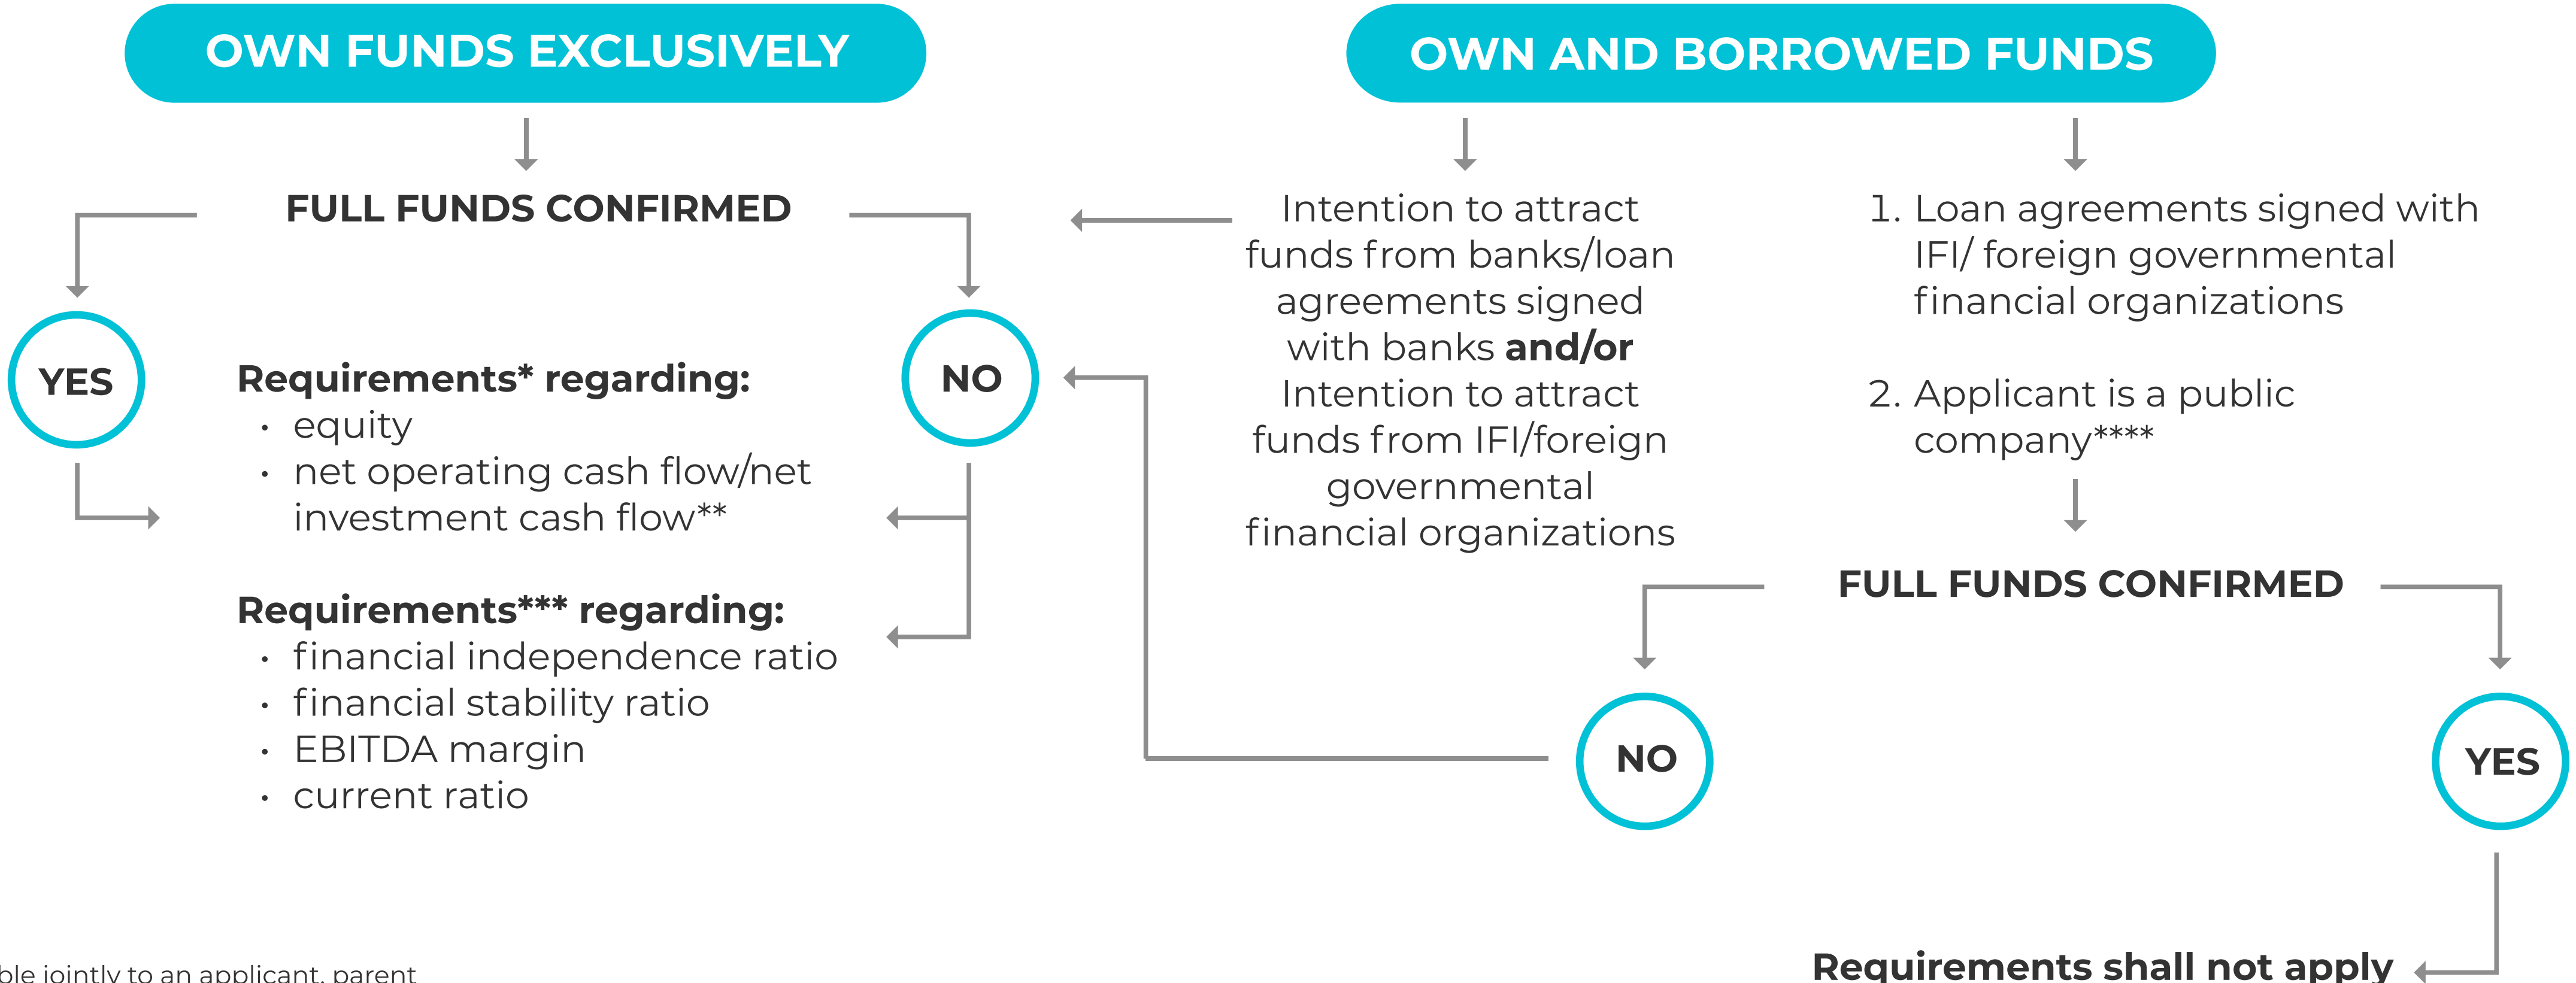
OWN FUNDS EXCLUSIVELY

OWN AND BORROWED FUNDS

FULL FUNDS CONFIRMED

Intention to attract funds from banks/loan agreements signed with banks **and/or** Intention to attract funds from IFI/foreign governmental financial organizations

1. Loan agreements signed with IFI/ foreign governmental financial organizations

2. Applicant is a public company****

YES

NO

Requirements* regarding:
• equity
• net operating cash flow/net investment cash flow**

Requirements*** regarding:
• financial independence ratio
• financial stability ratio
• EBITDA margin
• current ratio

FULL FUNDS CONFIRMED

NO

YES

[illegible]ble jointly to an applicant, parent

Requirements shall not apply